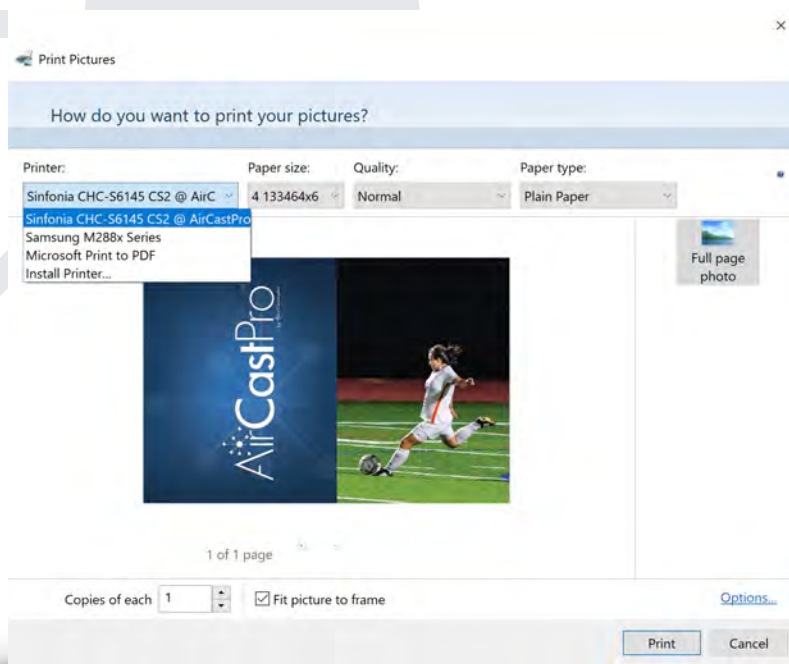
×

Print Pictures

How do you want to print your pictures?

Printer:
Sinfonia CHC-S6145 CS2 @ AirC
Sinfonia CHC-S6145 CS2 @ AirCastPro
Samsung M288x Series
Microsoft Print to PDF
Install Printer...

Paper size:
4 133464x6

Quality:
Normal

Paper type:
Plain Paper

Full page photo

AirCastPro

1 of 1 page

Copies of each 1

Fit picture to frame

Options...

Print

Cancel